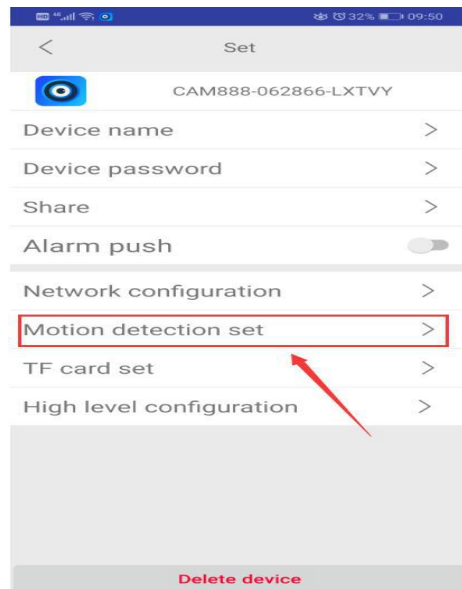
32% 09:50

<

Set

CAM888-062866-LXTVY

Device name >

Device password >

Share >

Alarm push

Network configuration >

Motion detection set >

TF card set >

High level configuration >

Delete device